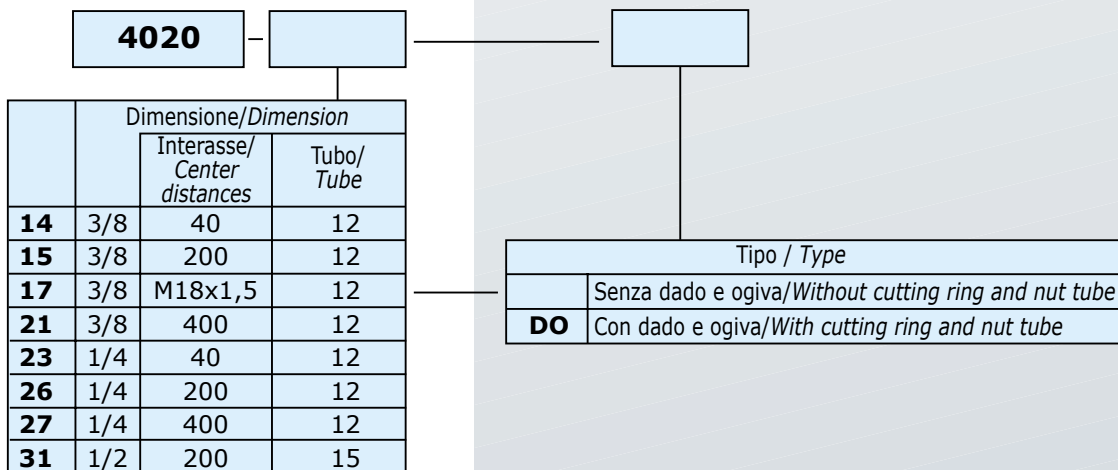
4020 –

| | Dimensione/*Dimension* | | |
|---|---|---|---|
| | | Interasse/ *Center distances* | Tubo/ *Tube* |
| **14** | 3/8 | 40 | 12 |
| **15** | 3/8 | 200 | 12 |
| **17** | 3/8 | M18x1,5 | 12 |
| **21** | 3/8 | 400 | 12 |
| **23** | 1/4 | 40 | 12 |
| **26** | 1/4 | 200 | 12 |
| **27** | 1/4 | 400 | 12 |
| **31** | 1/2 | 200 | 15 |

| Tipo / *Type* | |
|---|---|
| | Senza dado e ogiva/*Without cutting ring and nut tube* |
| **DO** | Con dado e ogiva/*With cutting ring and nut tube* |